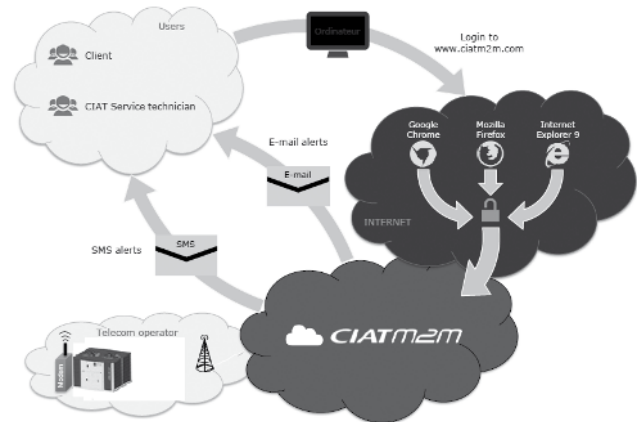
Users

Client

CIAT Service technician

Ordinateur

Login to
www.ciatm2m.com

E-mail alerts

E-mail

Google Chrome

Mozilla Firefox

Internet Explorer 9

INTERNET

SMS alerts

SMS

Telecom operator

Modem

CIATM2M